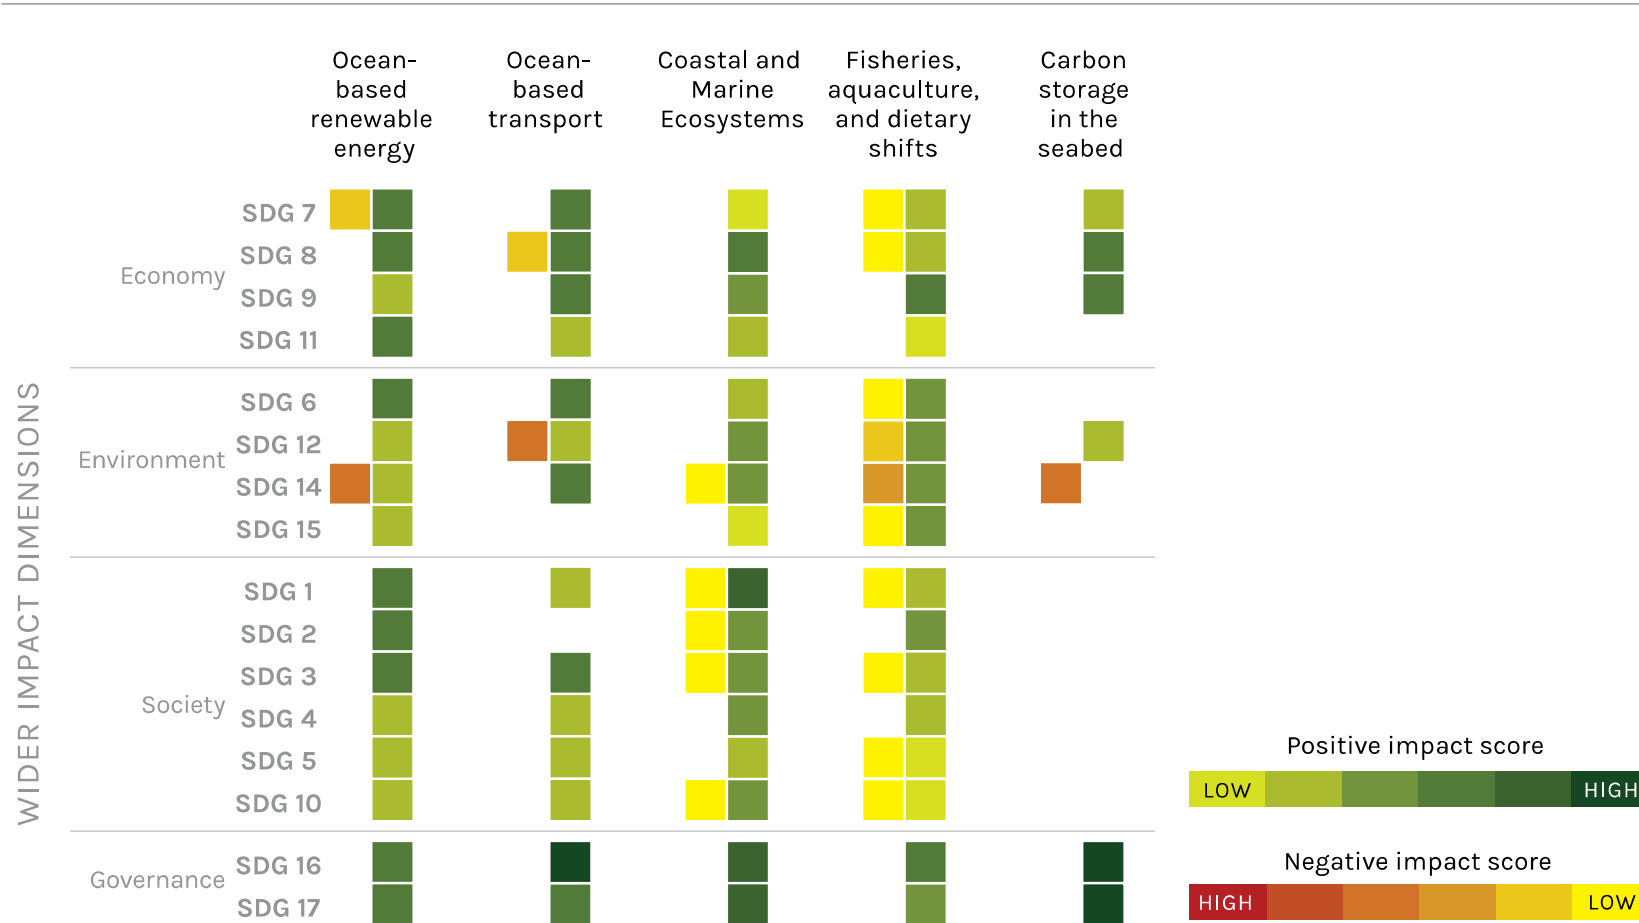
Ocean-based renewable energy

Ocean-based transport

Coastal and Marine Ecosystems

Fisheries, aquaculture, and dietary shifts

Carbon storage in the seabed

WIDER IMPACT DIMENSIONS

Economy
SDG 7
SDG 8
SDG 9
SDG 11

Environment
SDG 6
SDG 12
SDG 14
SDG 15

Society
SDG 1
SDG 2
SDG 3
SDG 4
SDG 5
SDG 10

Governance
SDG 16
SDG 17

Positive impact score
LOW HIGH

Negative impact score
HIGH LOW